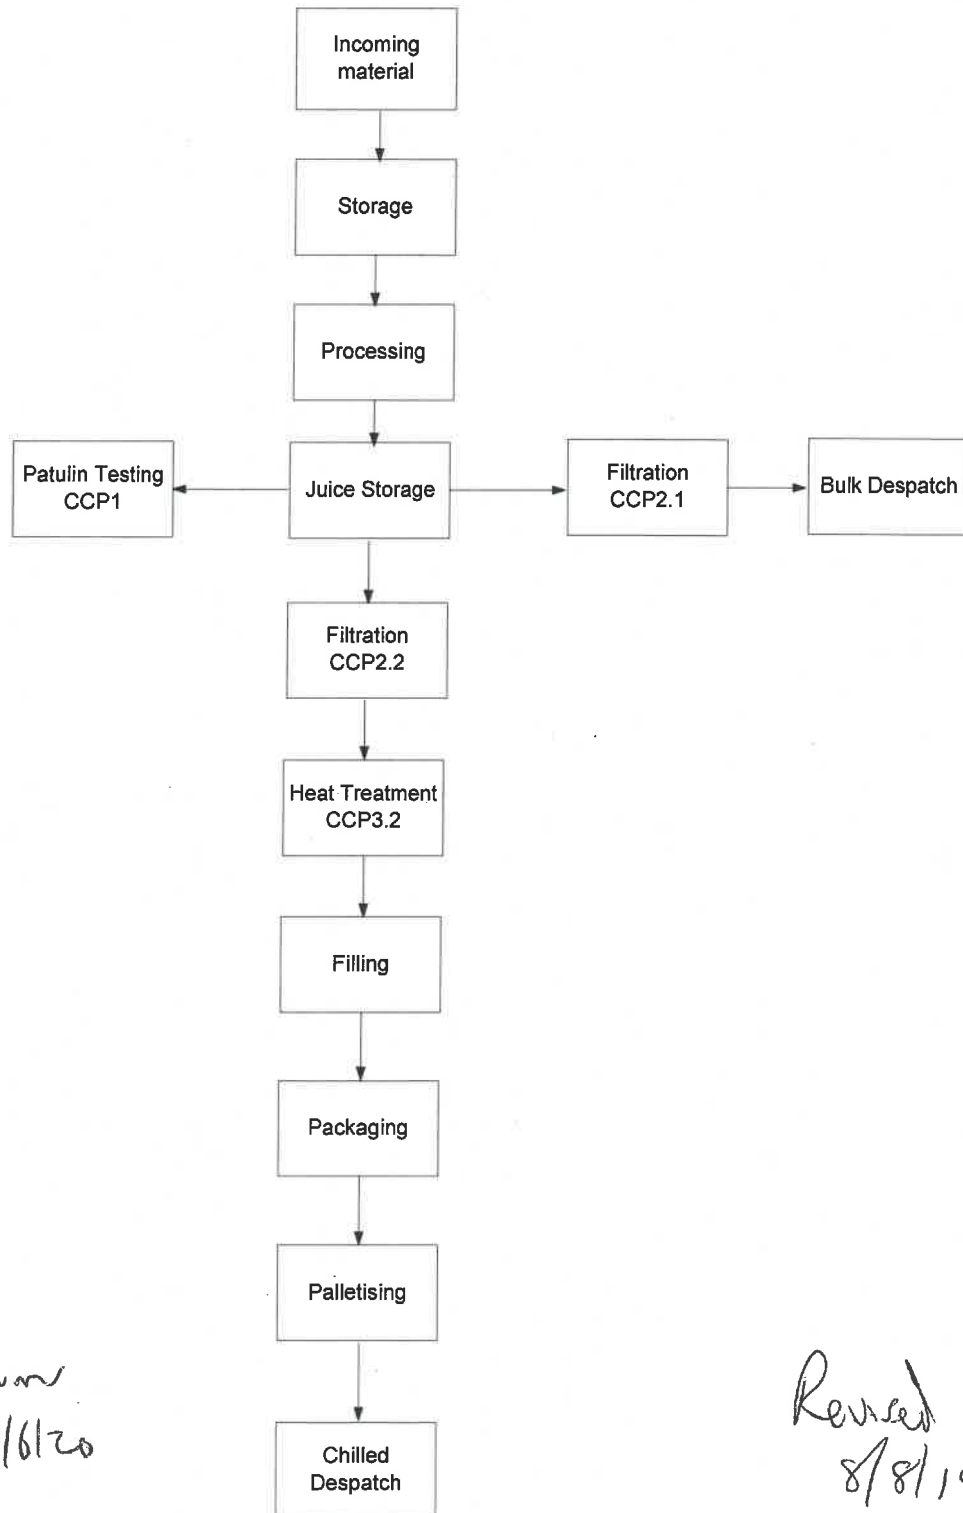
Incoming material

Storage

Processing

Patulin Testing CCP1

Juice Storage

Filtration CCP2.1

Bulk Despatch

Filtration CCP2.2

Heat Treatment CCP3.2

Filling

Packaging

Palletising

Chilled Despatch

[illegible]
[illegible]/6/20

Revised
8/8/1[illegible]